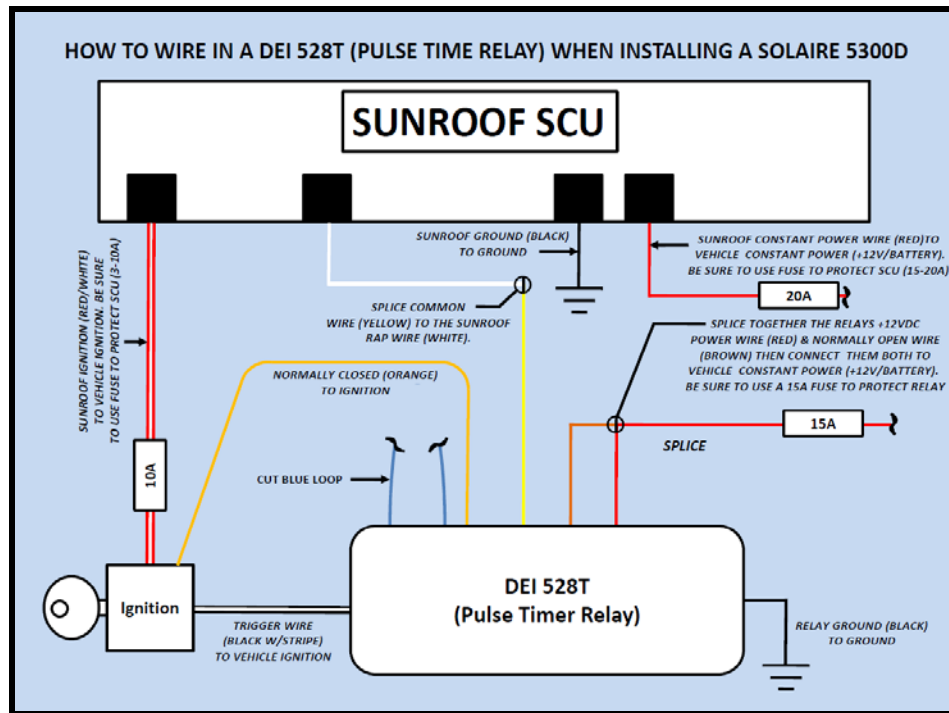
HOW TO WIRE IN A DEI 528T (PULSE TIME RELAY) WHEN INSTALLING A SOLAIRE 5300D

SUNROOF SCU

SUNROOF GROUND (BLACK) TO GROUND

SUNROOF CONSTANT POWER WIRE (RED)TO VEHICLE CONSTANT POWER (+12V/BATTERY). BE SURE TO USE FUSE TO PROTECT SCU (15-20A)

20A

SUNROOF IGNITION (RED/WHITE) TO VEHICLE IGNITION. BE SURE TO USE FUSE TO PROTECT SCU (3-10A)

SPLICE COMMON WIRE (YELLOW) TO THE SUNROOF RAP WIRE (WHITE).

SPLICE TOGETHER THE RELAYS +12VDC POWER WIRE (RED) & NORMALLY OPEN WIRE (BROWN) THEN CONNECT THEM BOTH TO VEHICLE CONSTANT POWER (+12V/BATTERY). BE SURE TO USE A 15A FUSE TO PROTECT RELAY

NORMALLY CLOSED (ORANGE) TO IGNITION

SPLICE

15A

10A

CUT BLUE LOOP

DEI 528T
(Pulse Timer Relay)

Ignition

TRIGGER WIRE (BLACK W/STRIPE) TO VEHICLE IGNITION

RELAY GROUND (BLACK) TO GROUND